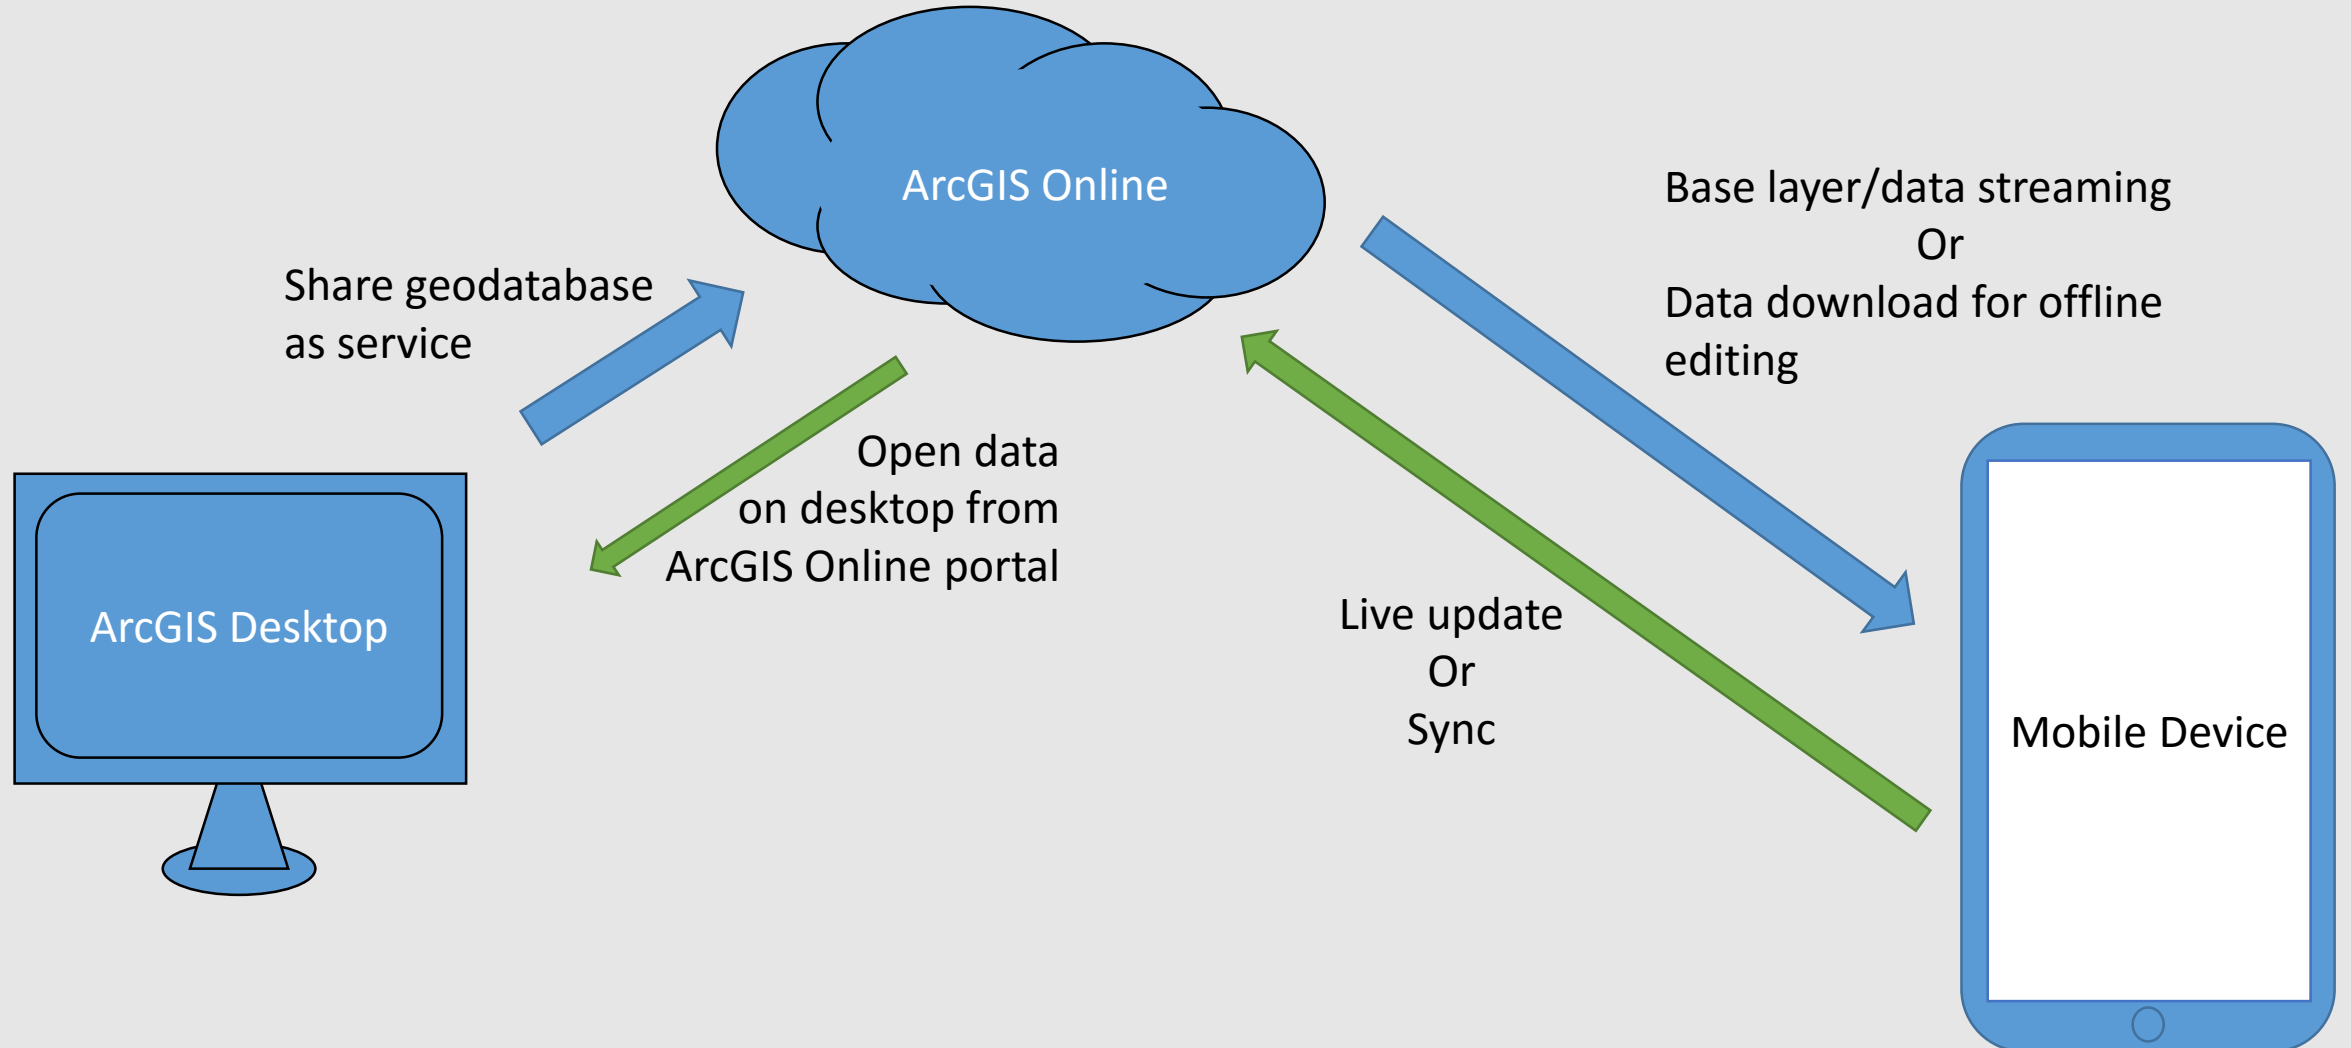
ArcGIS Online

Base layer/data streaming
Or
Data download for offline editing

Share geodatabase as service

Open data on desktop from ArcGIS Online portal

ArcGIS Desktop

Live update
Or
Sync

Mobile Device